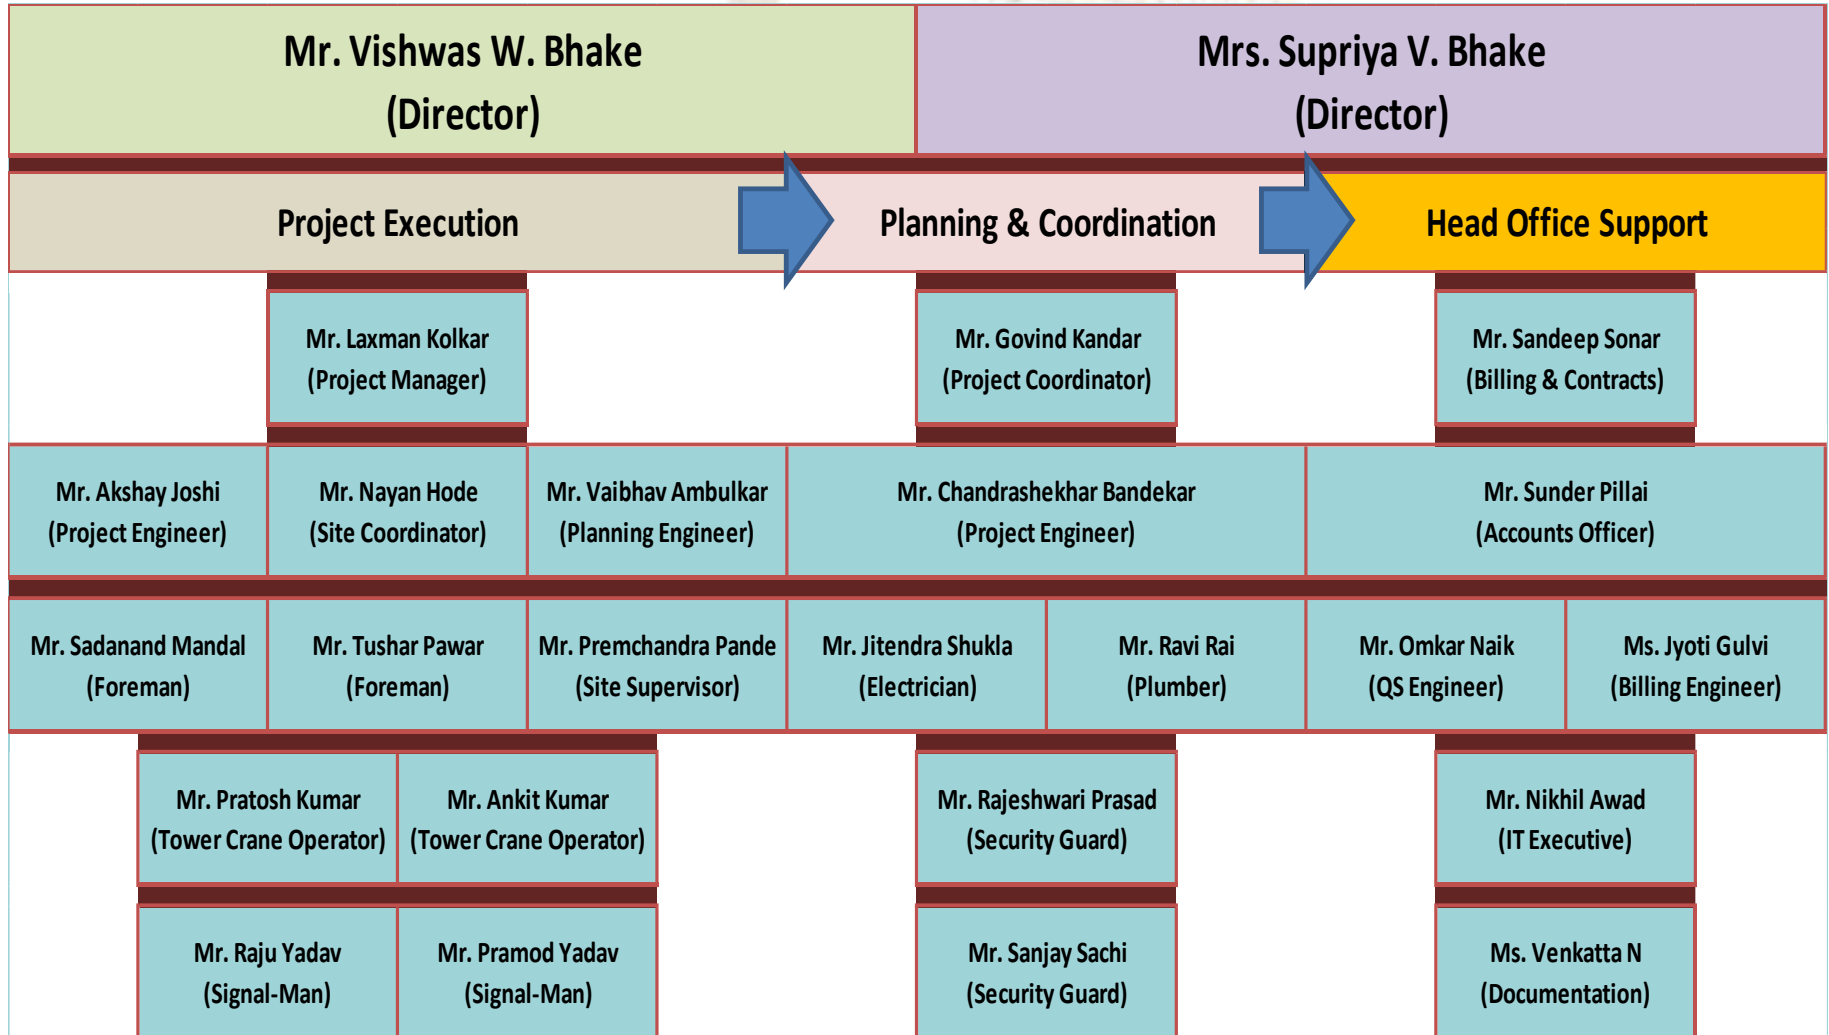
Mr. Vishwas W. Bhake
(Director)

Mrs. Supriya V. Bhake
(Director)

Project Execution

Planning & Coordination

Head Office Support

Mr. Laxman Kolkar
(Project Manager)

Mr. Govind Kandar
(Project Coordinator)

Mr. Sandeep Sonar
(Billing & Contracts)

Mr. Akshay Joshi
(Project Engineer)

Mr. Nayan Hode
(Site Coordinator)

Mr. Vaibhav Ambulkar
(Planning Engineer)

Mr. Chandrashekhar Bandekar
(Project Engineer)

Mr. Sunder Pillai
(Accounts Officer)

Mr. Sadanand Mandal
(Foreman)

Mr. Tushar Pawar
(Foreman)

Mr. Premchandra Pande
(Site Supervisor)

Mr. Jitendra Shukla
(Electrician)

Mr. Ravi Rai
(Plumber)

Mr. Omkar Naik
(QS Engineer)

Ms. Jyoti Gulvi
(Billing Engineer)

Mr. Pratosh Kumar
(Tower Crane Operator)

Mr. Ankit Kumar
(Tower Crane Operator)

Mr. Rajeshwari Prasad
(Security Guard)

Mr. Nikhil Awad
(IT Executive)

Mr. Raju Yadav
(Signal-Man)

Mr. Pramod Yadav
(Signal-Man)

Mr. Sanjay Sachi
(Security Guard)

Ms. Venkatta N
(Documentation)